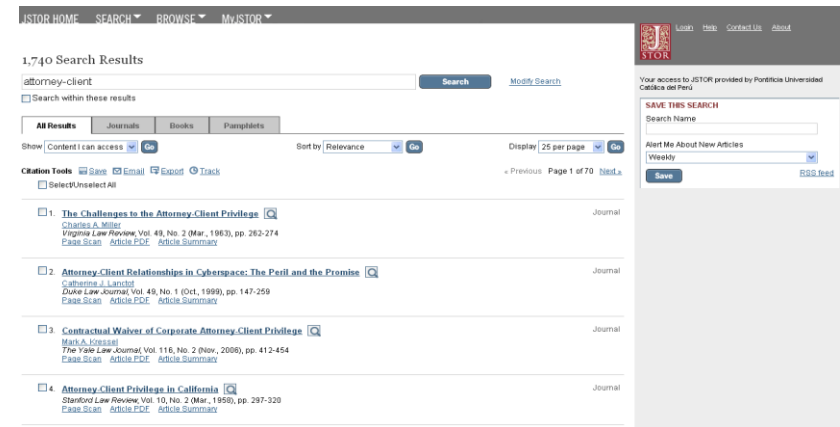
JSTOR HOME SEARCH BROWSE MyJSTOR

Login Help Contact Us About

JSTOR

1,740 Search Results

attorney-client

Search

Modify Search

Search within these results

Your access to JSTOR provided by Pontificia Universidad Católica del Perú

SAVE THIS SEARCH

Search Name

Alert Me About New Articles

Weekly

Save

RSS feed

All Results | Journals | Books | Pamphlets

Show Content I can access Go

Sort by Relevance Go

Display 25 per page Go

Citation Tools Save Email Export Track

Select/Unselect All

« Previous Page 1 of 70 Next »

1. The Challenges to the Attorney-Client Privilege
Charles A. Miller
Virginia Law Review, Vol. 49, No. 2 (Mar., 1963), pp. 262-274
Page Scan Article PDF Article Summary

Journal

2. Attorney-Client Relationships in Cyberspace: The Peril and the Promise
Catherine J. Lanctot
Duke Law Journal, Vol. 49, No. 1 (Oct., 1999), pp. 147-259
Page Scan Article PDF Article Summary

Journal

3. Contractual Waiver of Corporate Attorney-Client Privilege
Mark A. Kressel
The Yale Law Journal, Vol. 116, No. 2 (Nov., 2006), pp. 412-454
Page Scan Article PDF Article Summary

Journal

4. Attorney-Client Privilege in California
Stanford Law Review, Vol. 10, No. 2 (Mar., 1958), pp. 297-320
Page Scan Article PDF Article Summary

Journal